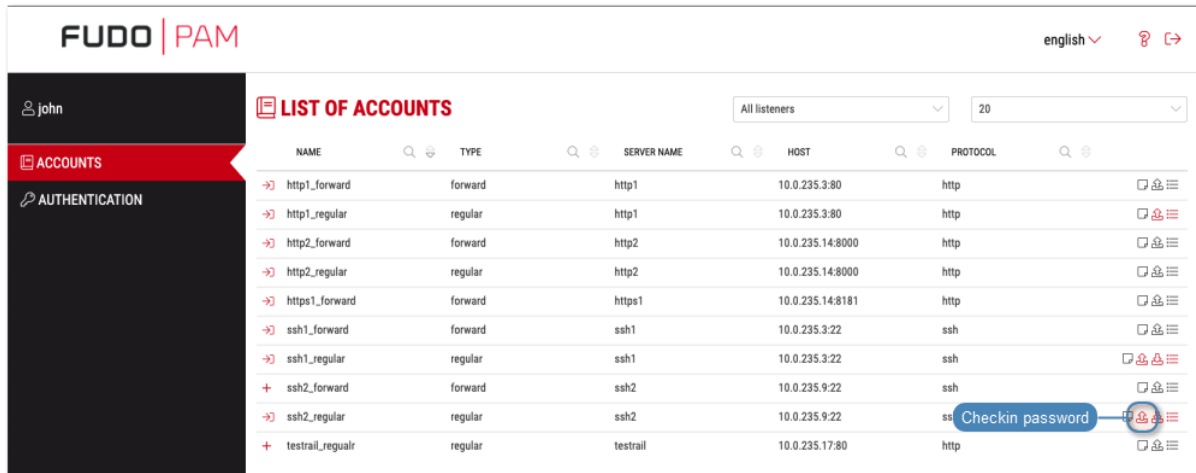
FUDO | PAM

english

john

ACCOUNTS

AUTHENTICATION

LIST OF ACCOUNTS

All listeners

20

| NAME | TYPE | SERVER NAME | HOST | PROTOCOL |
|---|---|---|---|---|
| http1_forward | forward | http1 | 10.0.235.3:80 | http |
| http1_regular | regular | http1 | 10.0.235.3:80 | http |
| http2_forward | forward | http2 | 10.0.235.14:8000 | http |
| http2_regular | regular | http2 | 10.0.235.14:8000 | http |
| https1_forward | forward | https1 | 10.0.235.14:8181 | http |
| ssh1_forward | forward | ssh1 | 10.0.235.3:22 | ssh |
| ssh1_regular | regular | ssh1 | 10.0.235.3:22 | ssh |
| ssh2_forward | forward | ssh2 | 10.0.235.9:22 | ssh |
| ssh2_regular | regular | ssh2 | 10.0.235.9:22 | ss |
| testrail_regualr | regular | testrail | 10.0.235.17:80 | http |

Checkin password